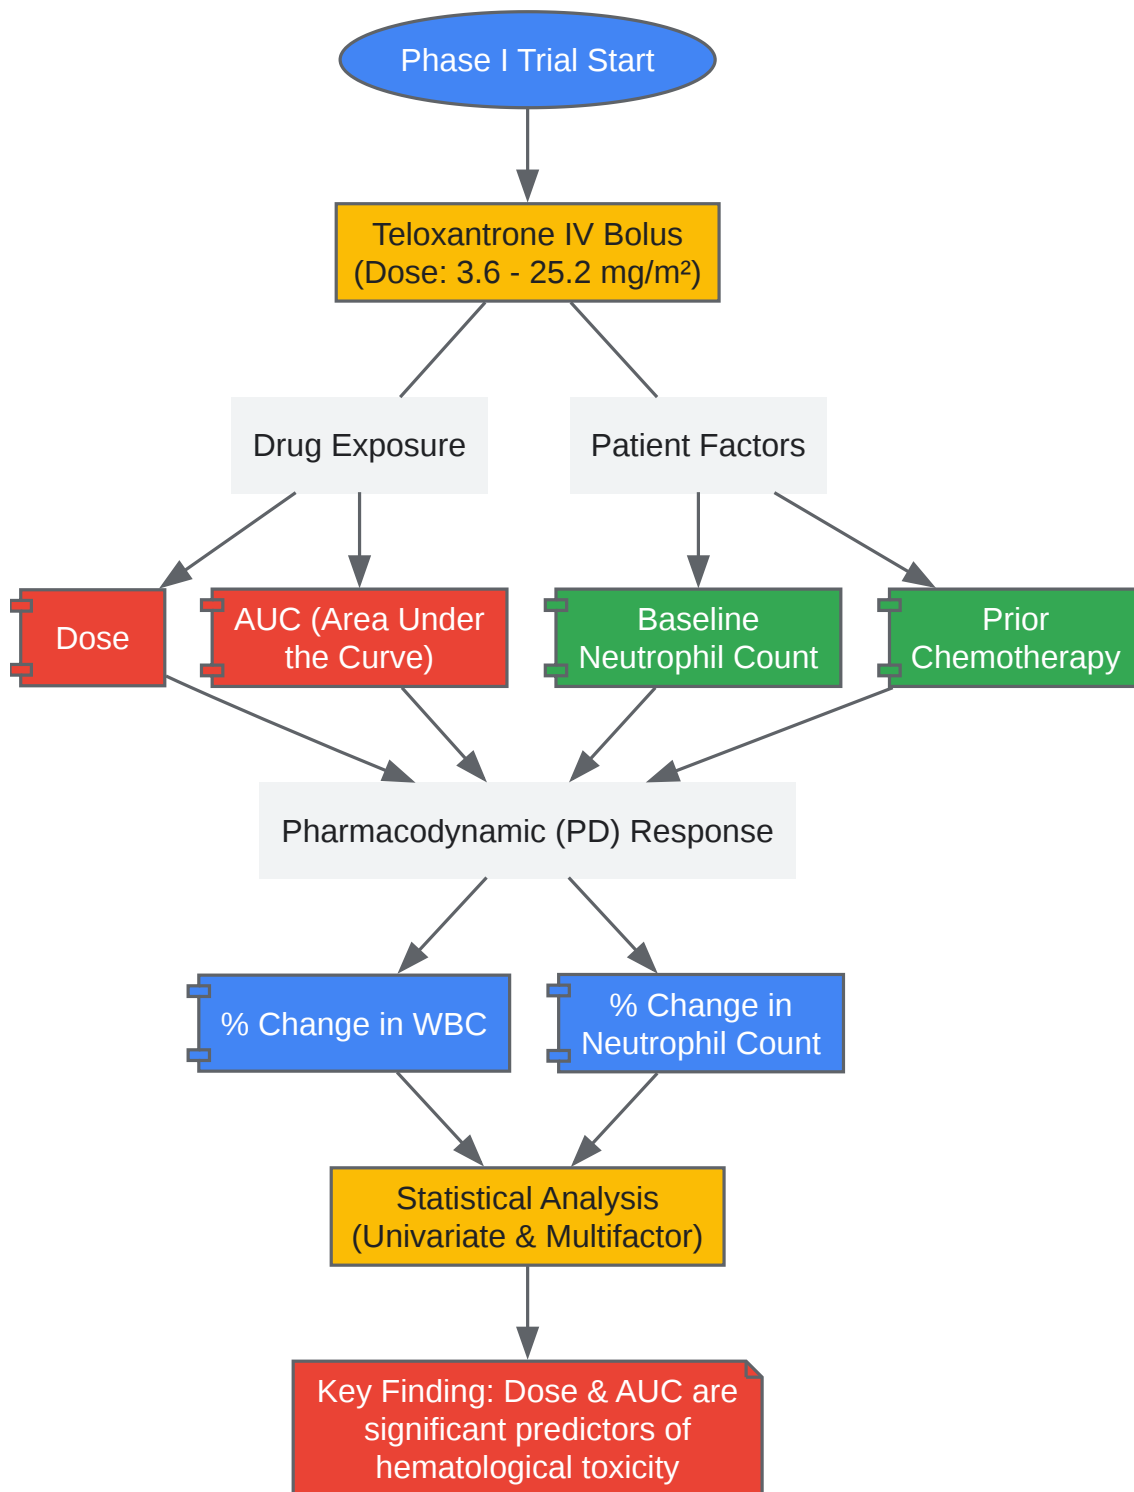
Phase I Trial Start

Teloxantrone IV Bolus
(Dose: 3.6 - 25.2 mg/m²)

Drug Exposure

Patient Factors

Dose

AUC (Area Under the Curve)

Baseline Neutrophil Count

Prior Chemotherapy

Pharmacodynamic (PD) Response

% Change in WBC

% Change in Neutrophil Count

Statistical Analysis
(Univariate & Multifactor)

Key Finding: Dose & AUC are significant predictors of hematological toxicity